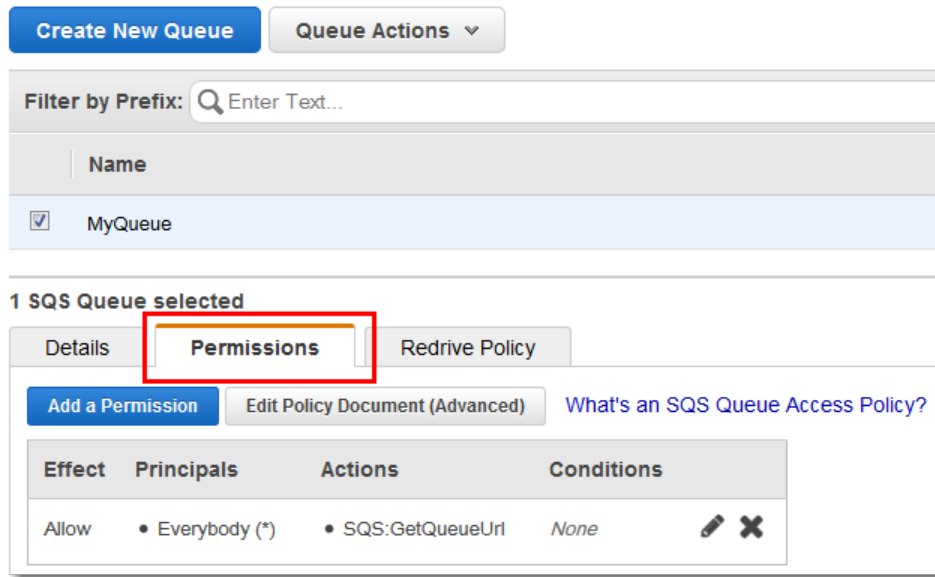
Create New Queue
Queue Actions

Filter by Prefix: Enter Text...

| | Name |
|---|---|
| ☑ | MyQueue |

1 SQS Queue selected

Details
Permissions
Redrive Policy

Add a Permission
Edit Policy Document (Advanced)
What's an SQS Queue Access Policy?

| Effect | Principals | Actions | Conditions |
|---|---|---|---|
| Allow | • Everybody (*) | • SQS:GetQueueUrl | None |